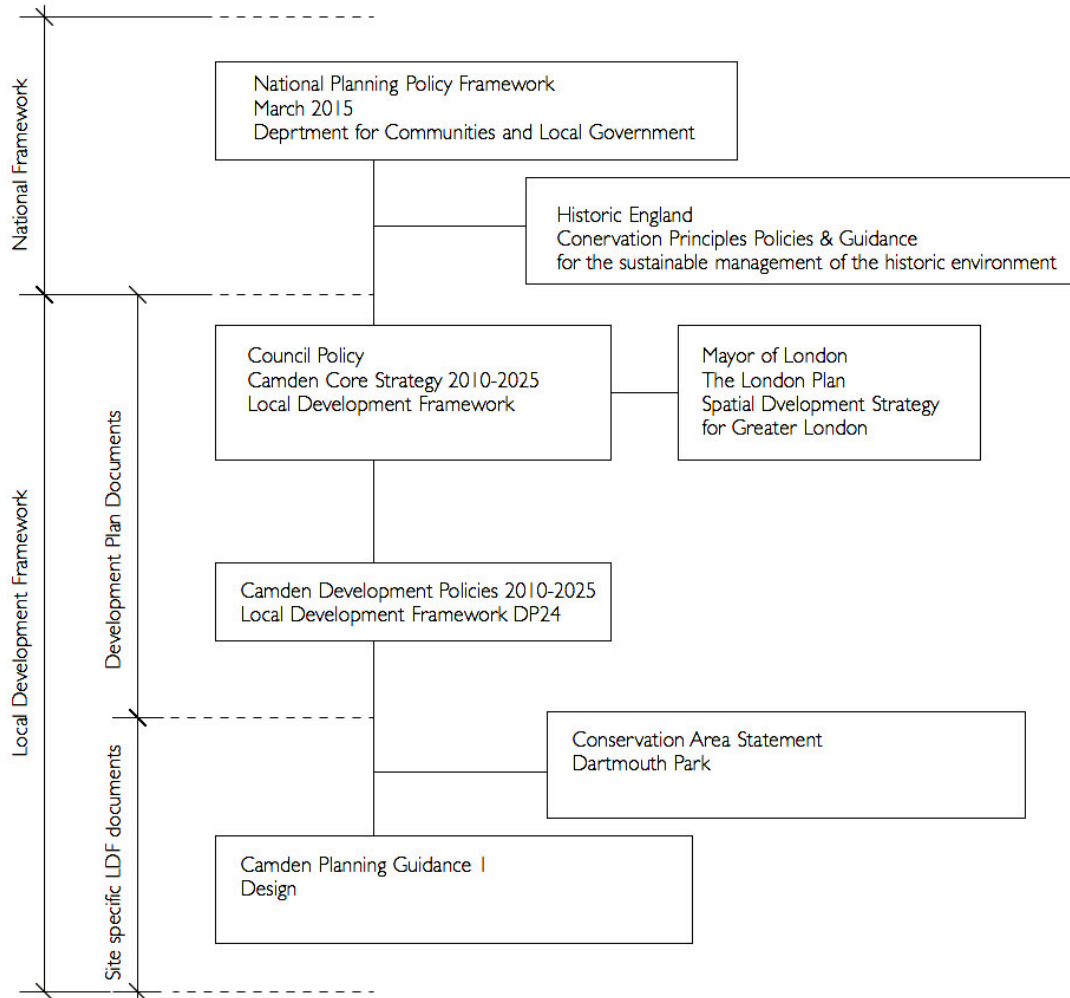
National Framework

National Planning Policy Framework
March 2015
Deprtment for Communities and Local Government

Historic England
Conervation Principles Policies & Guidance
for the sustainable management of the historic environment

Local Development Framework

Development Plan Documents

Council Policy
Camden Core Strategy 2010-2025
Local Development Framework

Mayor of London
The London Plan
Spatial Dvelopment Strategy
for Greater London

Camden Development Policies 2010-2025
Local Development Framework DP24

Site specific LDF documents

Conservation Area Statement
Dartmouth Park

Camden Planning Guidance 1
Design